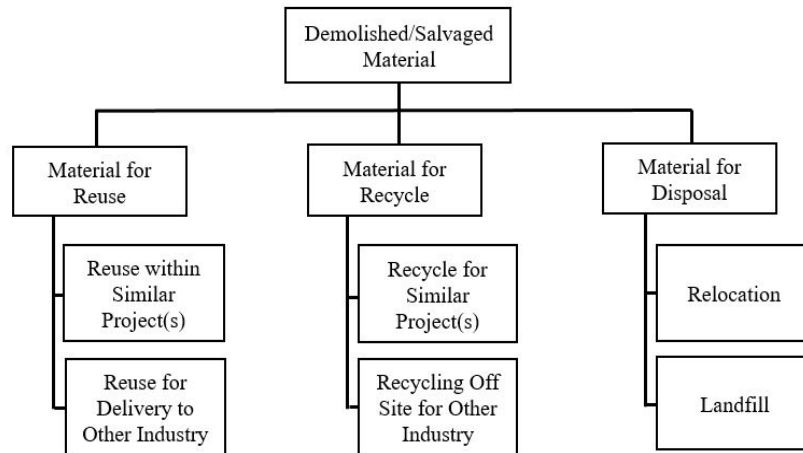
Demolished/Salvaged Material

Material for Reuse

Reuse within Similar Project(s)

Reuse for Delivery to Other Industry

Material for Recycle

Recycle for Similar Project(s)

Recycling Off Site for Other Industry

Material for Disposal

Relocation

Landfill